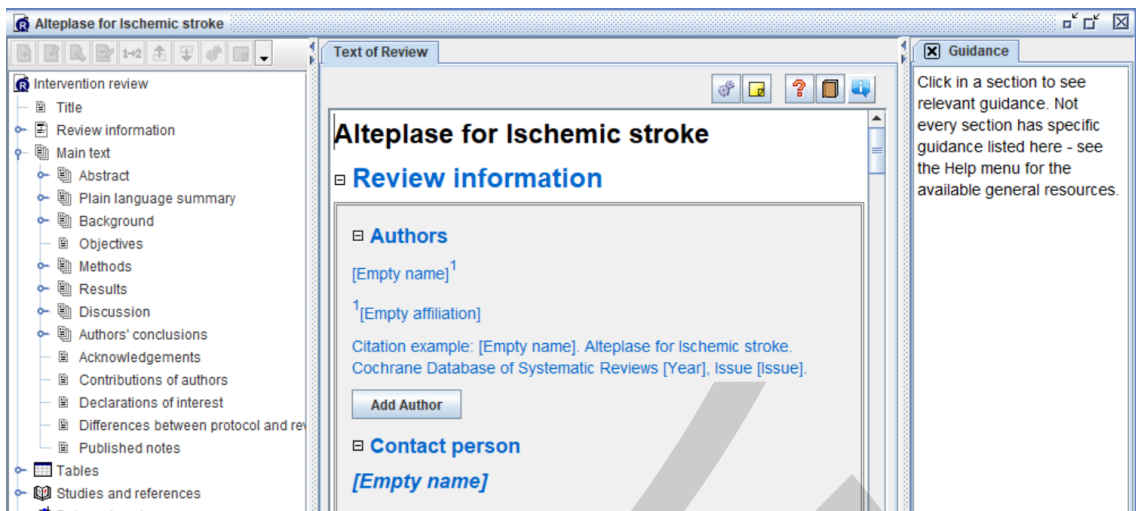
Alteplase for Ischemic stroke

Intervention review
Title
Review information
Main text
Abstract
Plain language summary
Background
Objectives
Methods
Results
Discussion
Authors' conclusions
Acknowledgements
Contributions of authors
Declarations of interest
Differences between protocol and re
Published notes
Tables
Studies and references

Text of Review

Alteplase for Ischemic stroke

Review information

Authors

[Empty name]$^1$

$^1$[Empty affiliation]

Citation example: [Empty name]. Alteplase for Ischemic stroke. Cochrane Database of Systematic Reviews [Year], Issue [Issue].

Add Author

Contact person

[Empty name]

Guidance

Click in a section to see relevant guidance. Not every section has specific guidance listed here - see the Help menu for the available general resources.